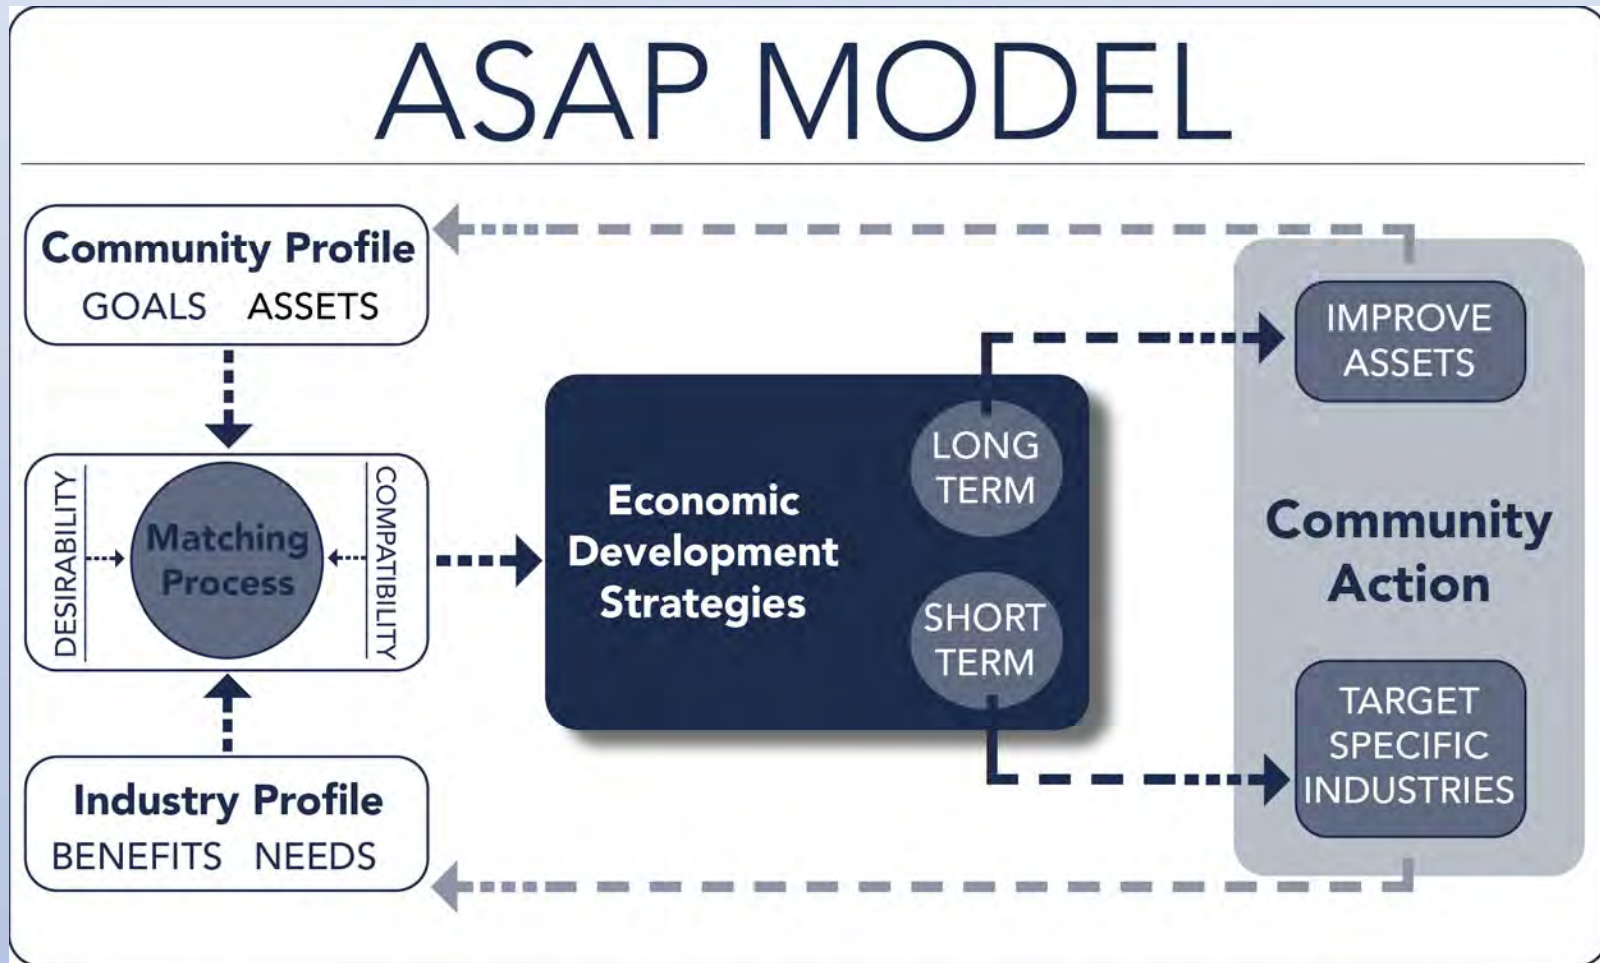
ASAP MODEL

Community Profile
GOALS ASSETS

DESIRABILITY
Matching Process
COMPATIBILITY

Industry Profile
BENEFITS NEEDS

Economic Development Strategies

LONG TERM

SHORT TERM

IMPROVE ASSETS

Community Action

TARGET SPECIFIC INDUSTRIES